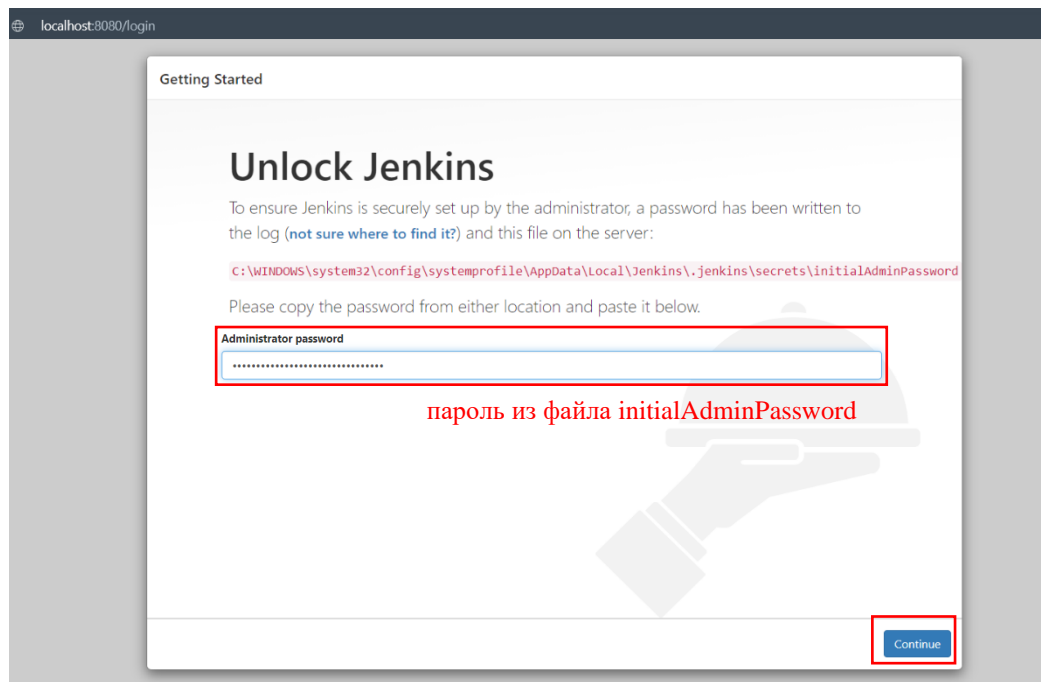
localhost:8080/login

Getting Started

Unlock Jenkins

To ensure Jenkins is securely set up by the administrator, a password has been written to the log (not sure where to find it?) and this file on the server:

C:\WINDOWS\system32\config\systemprofile\AppData\Local\Jenkins\.jenkins\secrets\initialAdminPassword

Please copy the password from either location and paste it below.

Administrator password

••••••••••••••••••••••••••••••••

пароль из файла initialAdminPassword

Continue